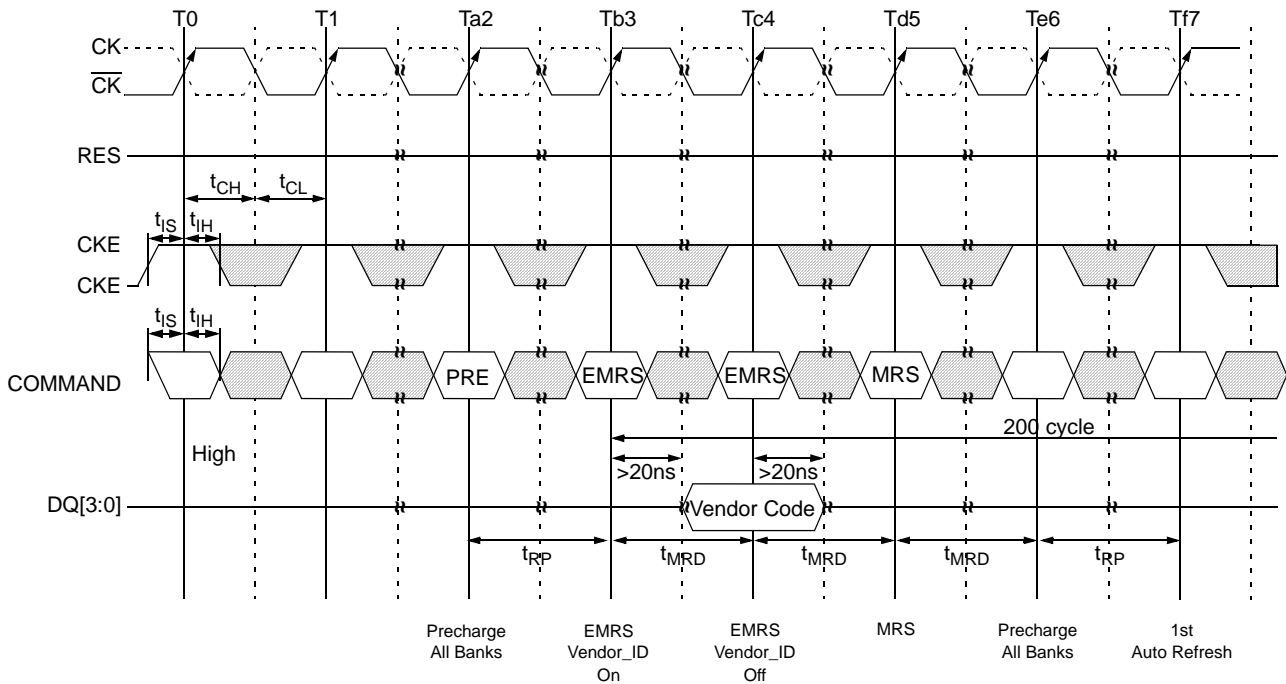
T0
T1
Ta2
Tb3
Tc4
Td5
Te6
Tf7

CK
$\overline{CK}$

RES

$t_{CH}$
$t_{CL}$

$t_{IS}$
$t_{IH}$

CKE
CKE

$t_{IS}$
$t_{IH}$

COMMAND
PRE
EMRS
EMRS
MRS

200 cycle

High

>20ns
>20ns

DQ[3:0]
Vendor Code

$t_{RP}$
$t_{MRD}$
$t_{MRD}$
$t_{MRD}$
$t_{RP}$

Precharge All Banks

EMRS Vendor_ID On

EMRS Vendor_ID Off

MRS

Precharge All Banks

1st Auto Refresh